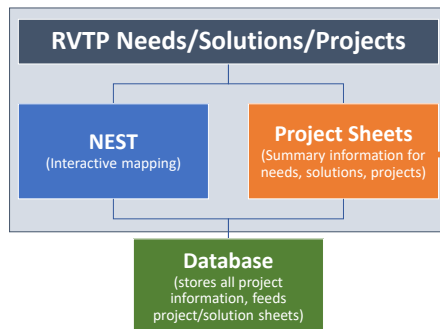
RVTP Needs/Solutions/Projects

NEST
(Interactive mapping)

Project Sheets
(Summary information for needs, solutions, projects)

Database
(stores all project information, feeds project/solution sheets)